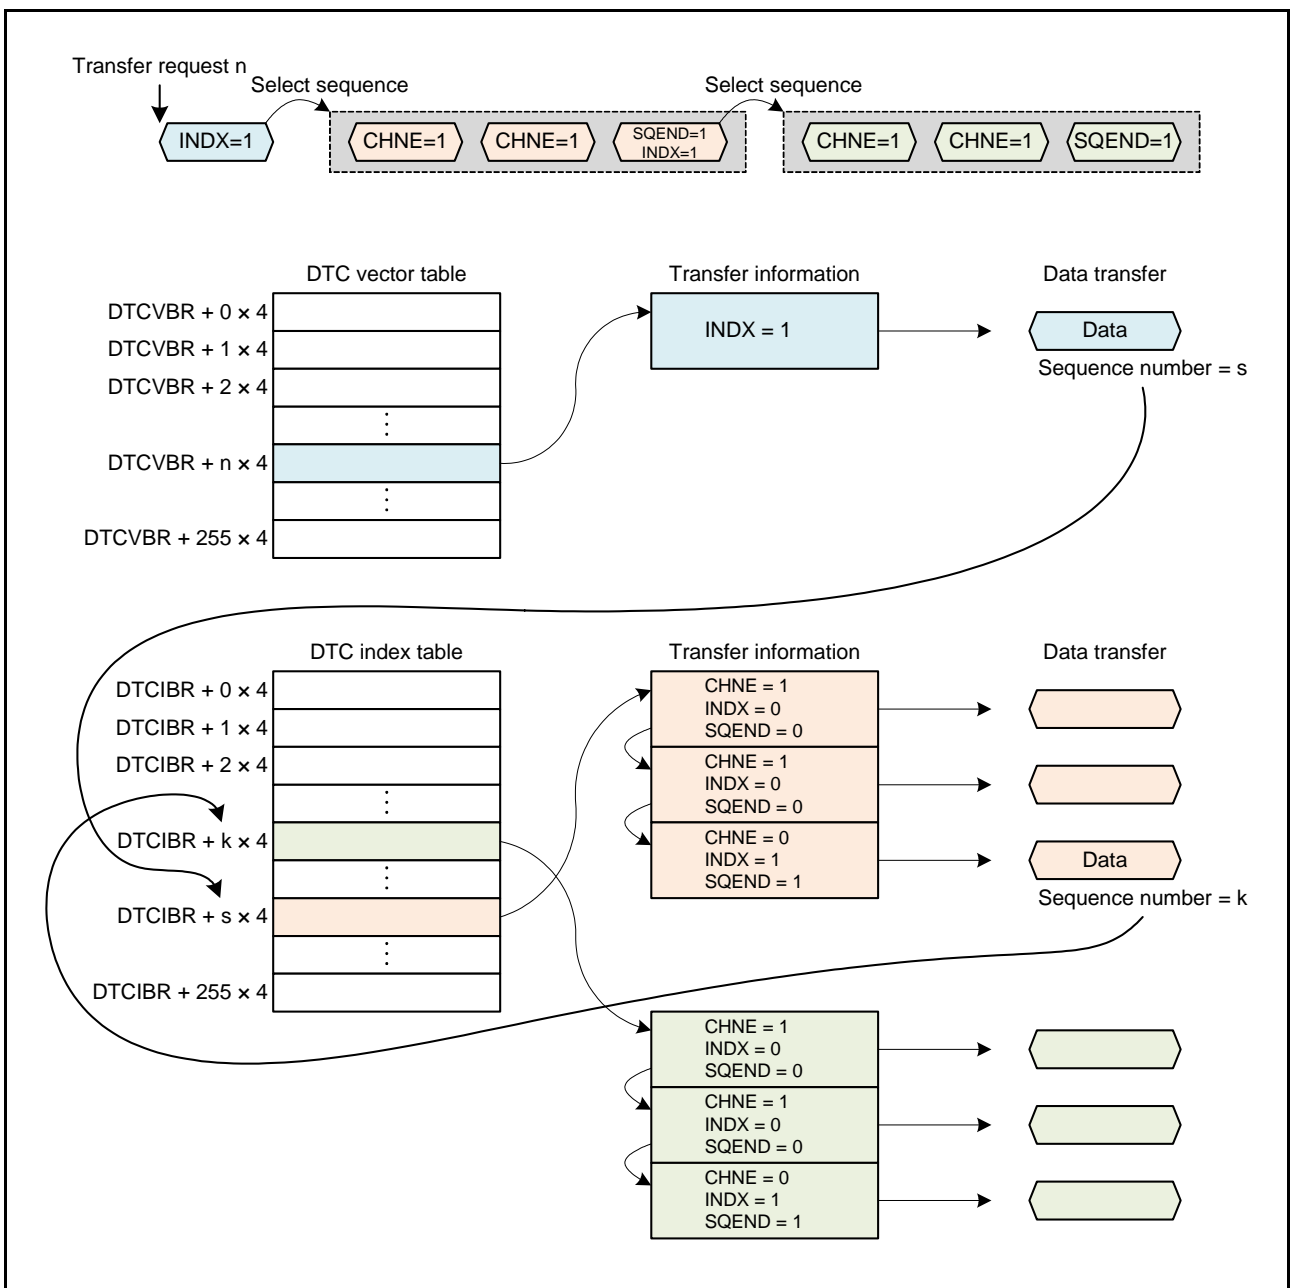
Transfer request n

Select sequence

Select sequence

INDX=1

CHNE=1

CHNE=1

SQEND=1
INDX=1

CHNE=1

CHNE=1

SQEND=1

DTC vector table

Transfer information

Data transfer

DTCVBR + 0 × 4

DTCVBR + 1 × 4

DTCVBR + 2 × 4

DTCVBR + n × 4

DTCVBR + 255 × 4

INDX = 1

Data

Sequence number = s

DTC index table

Transfer information

Data transfer

DTCIBR + 0 × 4

DTCIBR + 1 × 4

DTCIBR + 2 × 4

DTCIBR + k × 4

DTCIBR + s × 4

DTCIBR + 255 × 4

CHNE = 1
INDX = 0
SQEND = 0

CHNE = 1
INDX = 0
SQEND = 0

CHNE = 0
INDX = 1
SQEND = 1

Data

Sequence number = k

CHNE = 1
INDX = 0
SQEND = 0

CHNE = 1
INDX = 0
SQEND = 0

CHNE = 0
INDX = 1
SQEND = 1